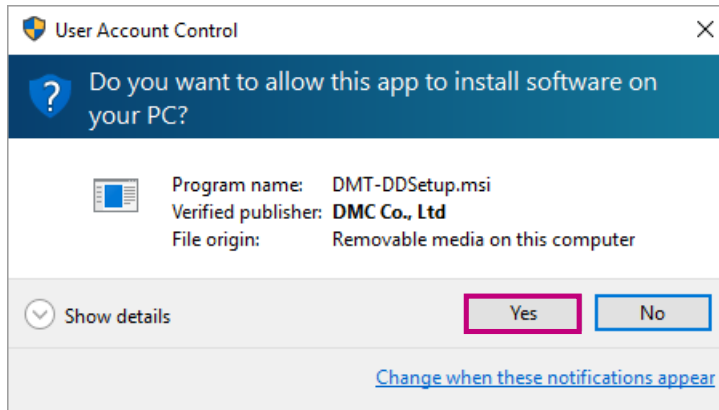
User Account Control

Do you want to allow this app to install software on your PC?

| | |
|---|---|
| Program name: | DMT-DDSetup.msi |
| Verified publisher: | **DMC Co., Ltd** |
| File origin: | Removable media on this computer |

Show details

Yes

No

Change when these notifications appear